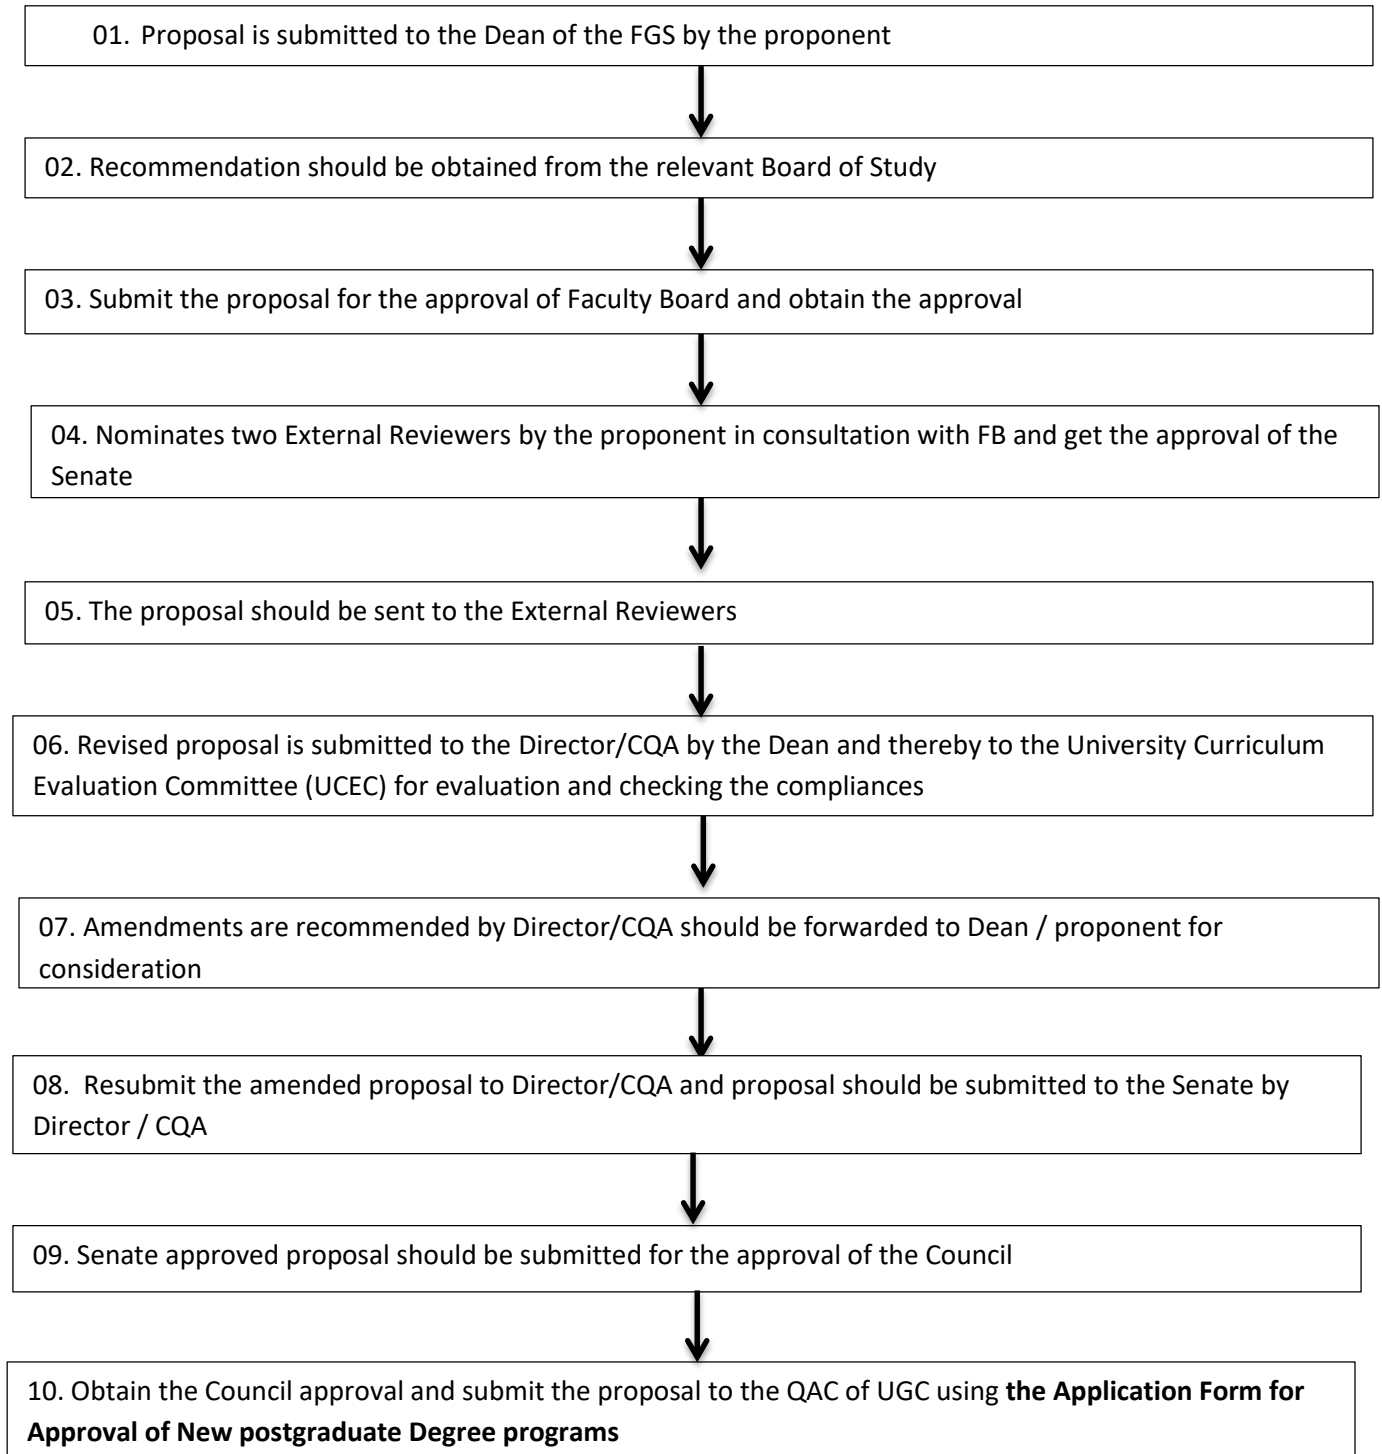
01. Proposal is submitted to the Dean of the FGS by the proponent

02. Recommendation should be obtained from the relevant Board of Study

03. Submit the proposal for the approval of Faculty Board and obtain the approval

04. Nominates two External Reviewers by the proponent in consultation with FB and get the approval of the Senate

05. The proposal should be sent to the External Reviewers

06. Revised proposal is submitted to the Director/CQA by the Dean and thereby to the University Curriculum Evaluation Committee (UCEC) for evaluation and checking the compliances

07. Amendments are recommended by Director/CQA should be forwarded to Dean / proponent for consideration

08. Resubmit the amended proposal to Director/CQA and proposal should be submitted to the Senate by Director / CQA

09. Senate approved proposal should be submitted for the approval of the Council

10. Obtain the Council approval and submit the proposal to the QAC of UGC using **the Application Form for Approval of New postgraduate Degree programs**